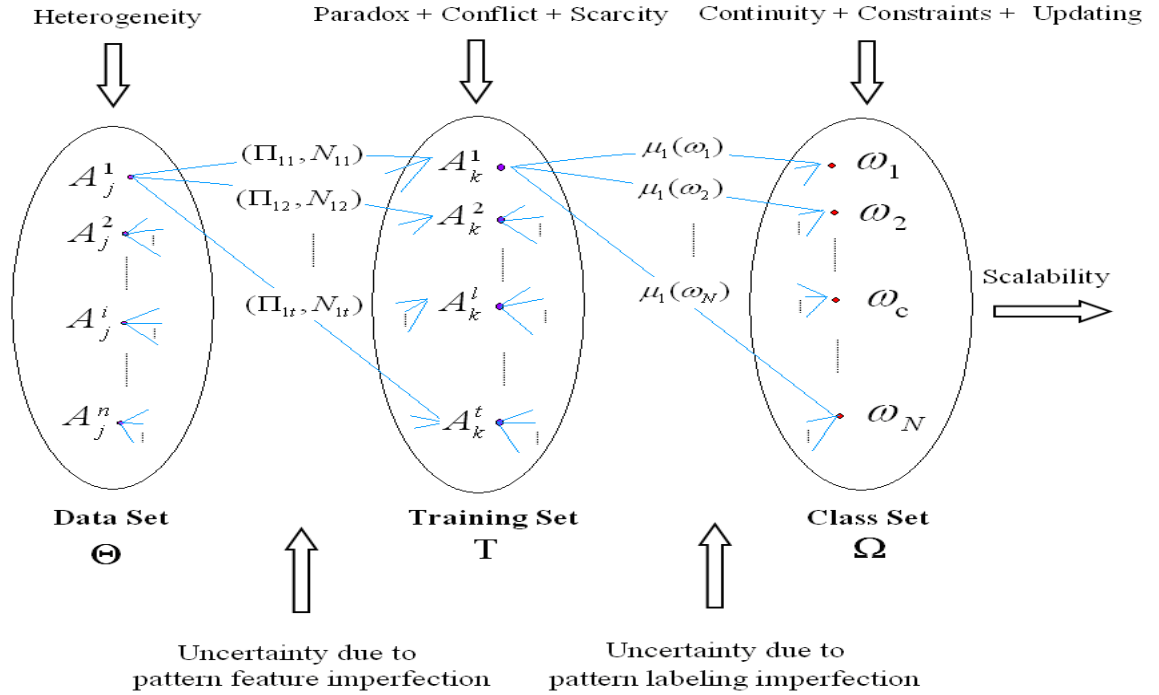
Heterogeneity

Paradox + Conflict + Scarcity

Continuity + Constraints + Updating

$A_j^1$

$A_j^2$

$A_j^i$

$A_j^n$

$(\Pi_{11}, N_{11})$

$(\Pi_{12}, N_{12})$

$(\Pi_{1t}, N_{1t})$

$A_k^1$

$A_k^2$

$A_k^l$

$A_k^t$

$\mu_1(\omega_1)$

$\mu_1(\omega_2)$

$\mu_1(\omega_N)$

$\omega_1$

$\omega_2$

$\omega_c$

$\omega_N$

Scalability

Data Set
$\Theta$

Training Set
T

Class Set
$\Omega$

Uncertainty due to pattern feature imperfection

Uncertainty due to pattern labeling imperfection